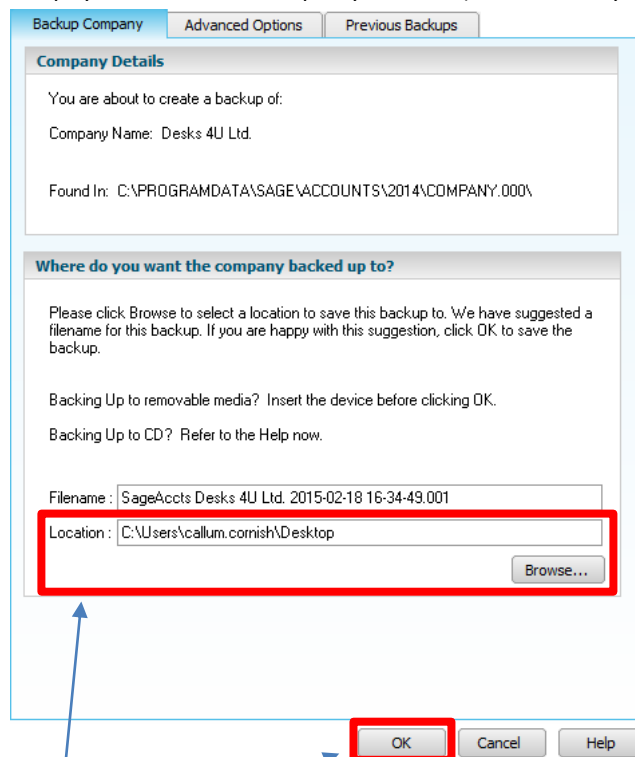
Backup Company | Advanced Options | Previous Backups

Company Details

You are about to create a backup of:

Company Name: Desks 4U Ltd.

Found In: C:\PROGRAMDATA\SAGE\ACCOUNTS\2014\COMPANY.000\

Where do you want the company backed up to?

Please click Browse to select a location to save this backup to. We have suggested a filename for this backup. If you are happy with this suggestion, click OK to save the backup.

Backing Up to removable media? Insert the device before clicking OK.

Backing Up to CD? Refer to the Help now.

Filename : SageAccts Desks 4U Ltd. 2015-02-18 16-34-49.001

Location : C:\Users\callum.cornish\Desktop

Browse...

OK | Cancel | Help